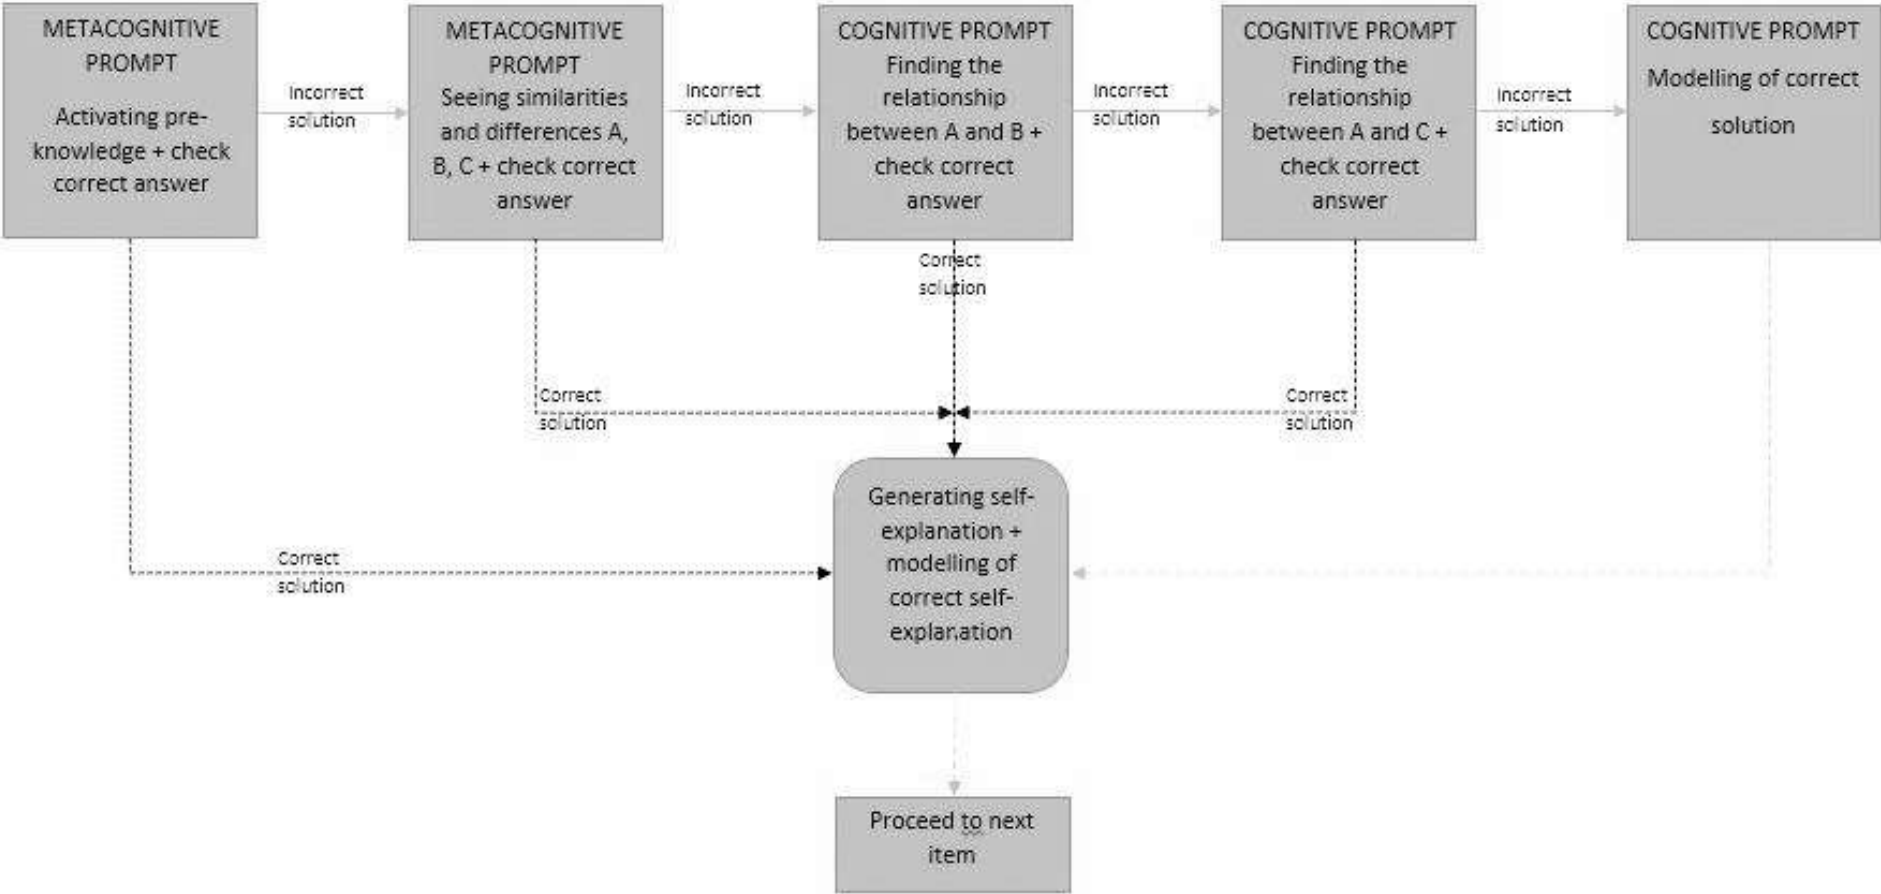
METACOGNITIVE PROMPT

Activating pre-knowledge + check correct answer

Incorrect solution

METACOGNITIVE PROMPT
Seeing similarities and differences A, B, C + check correct answer

Incorrect solution

COGNITIVE PROMPT
Finding the relationship between A and B + check correct answer

Incorrect solution

COGNITIVE PROMPT
Finding the relationship between A and C + check correct answer

Incorrect solution

COGNITIVE PROMPT
Modelling of correct solution

Correct solution

Correct solution

Correct solution

Correct solution

Generating self-explanation + modelling of correct self-explanation

Proceed to next item